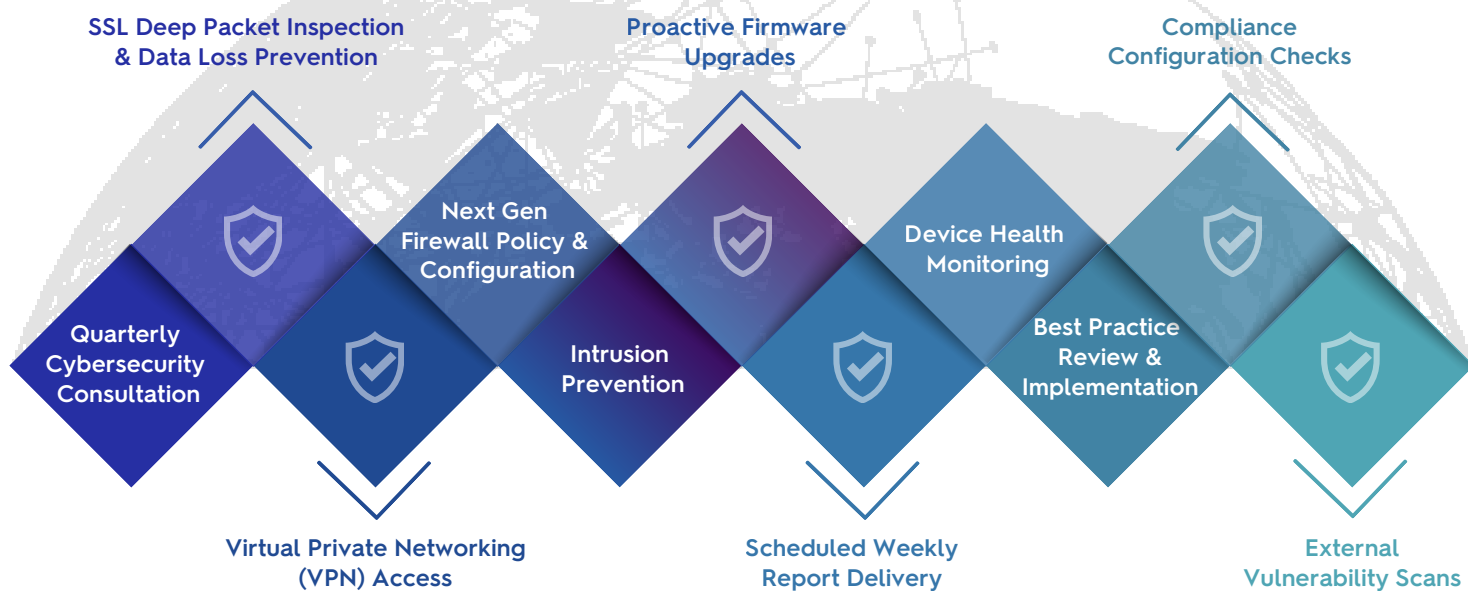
SSL Deep Packet Inspection & Data Loss Prevention

Proactive Firmware Upgrades

Compliance Configuration Checks

Next Gen Firewall Policy & Configuration

Device Health Monitoring

Quarterly Cybersecurity Consultation

Intrusion Prevention

Best Practice Review & Implementation

Virtual Private Networking (VPN) Access

Scheduled Weekly Report Delivery

External Vulnerability Scans